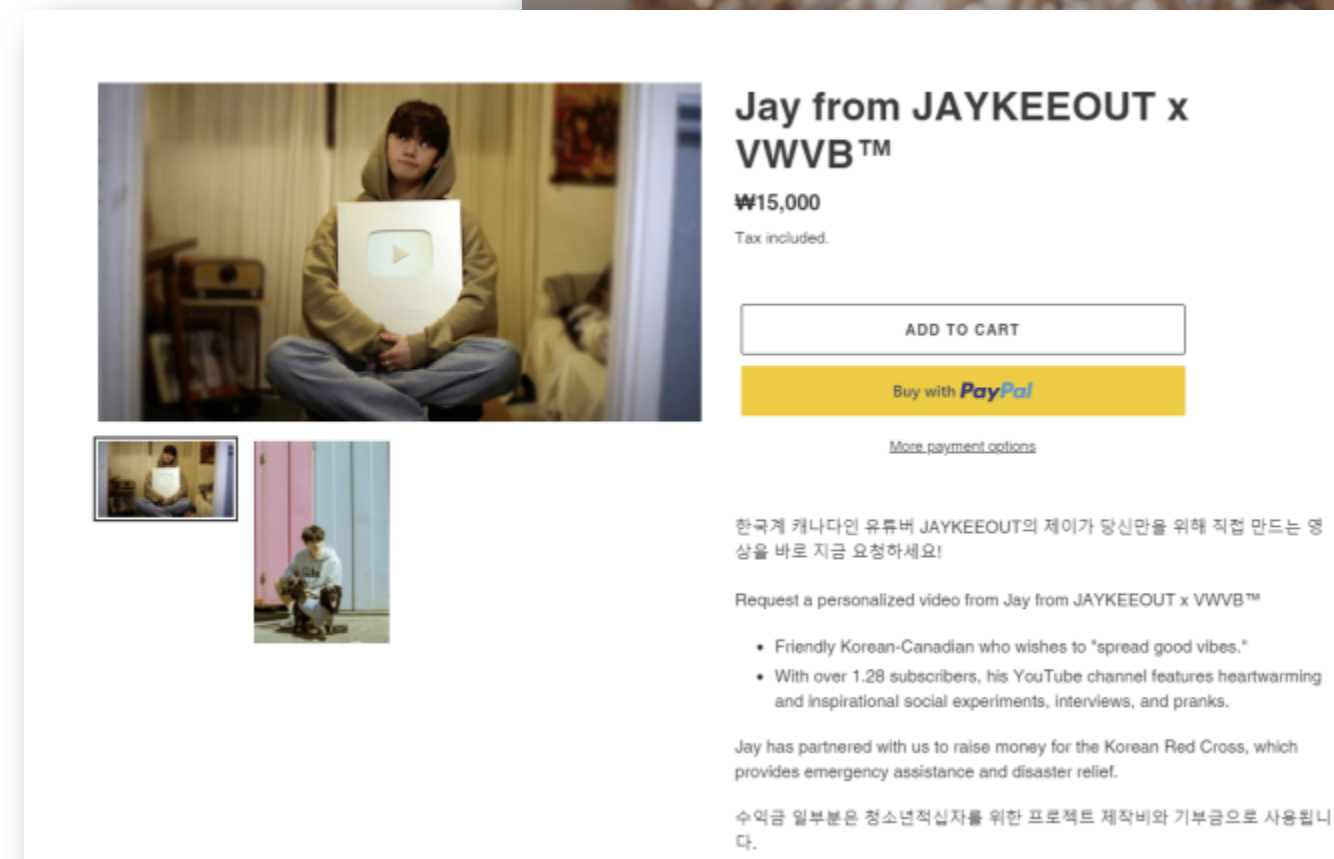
Jay from JAYKEEOUT x VWVB™

₩15,000

Tax included.

ADD TO CART

Buy with PayPal

More payment options

한국계 캐나다인 유튜버 JAYKEEOUT의 제이가 당신만을 위해 직접 만드는 영상을 바로 지금 요청하세요!

Request a personalized video from Jay from JAYKEEOUT x VWVB™

- Friendly Korean-Canadian who wishes to "spread good vibes."
- With over 1.28 subscribers, his YouTube channel features heartwarming and inspirational social experiments, interviews, and pranks.

Jay has partnered with us to raise money for the Korean Red Cross, which provides emergency assistance and disaster relief.

수익금 일부분은 청소년적십자를 위한 프로젝트 제작비와 기부금으로 사용됩니다.